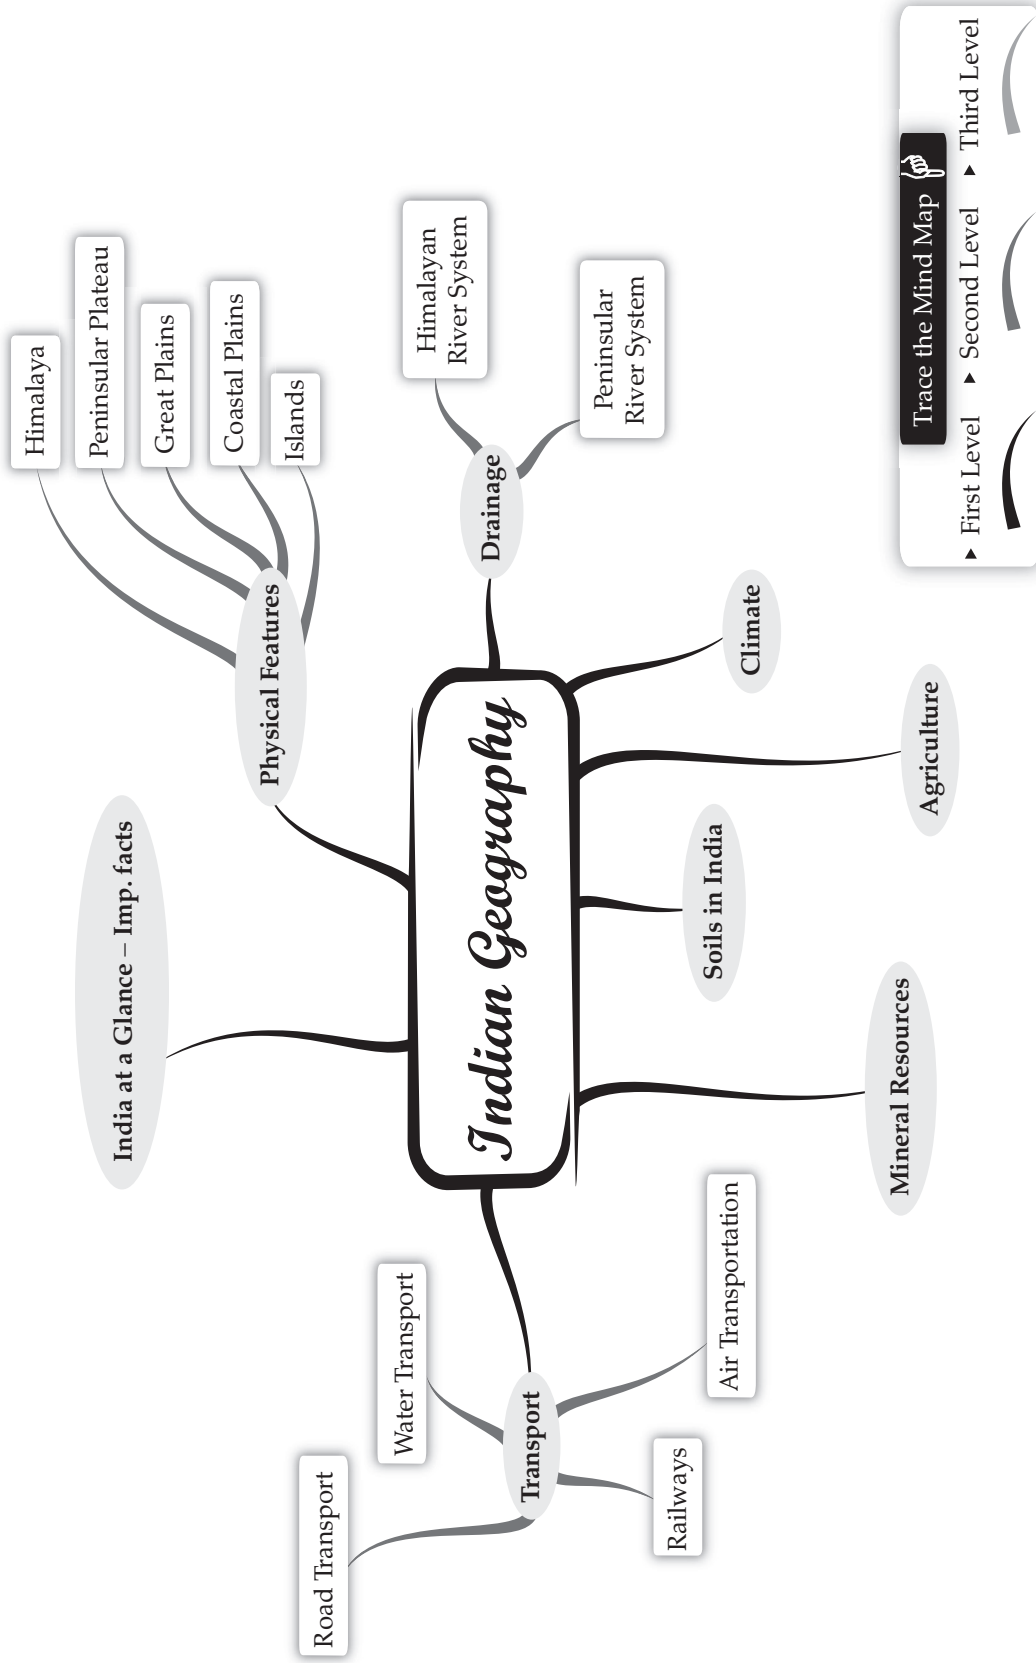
Trace the Mind Map

▸ First Level ▸ Second Level ▸ Third Level

Indian Geography

India at a Glance – Imp. facts

Physical Features

Himalaya

Peninsular Plateau

Great Plains

Coastal Plains

Islands

Drainage

Himalayan River System

Peninsular River System

Climate

Agriculture

Soils in India

Mineral Resources

Transport

Water Transport

Road Transport

Railways

Air Transportation